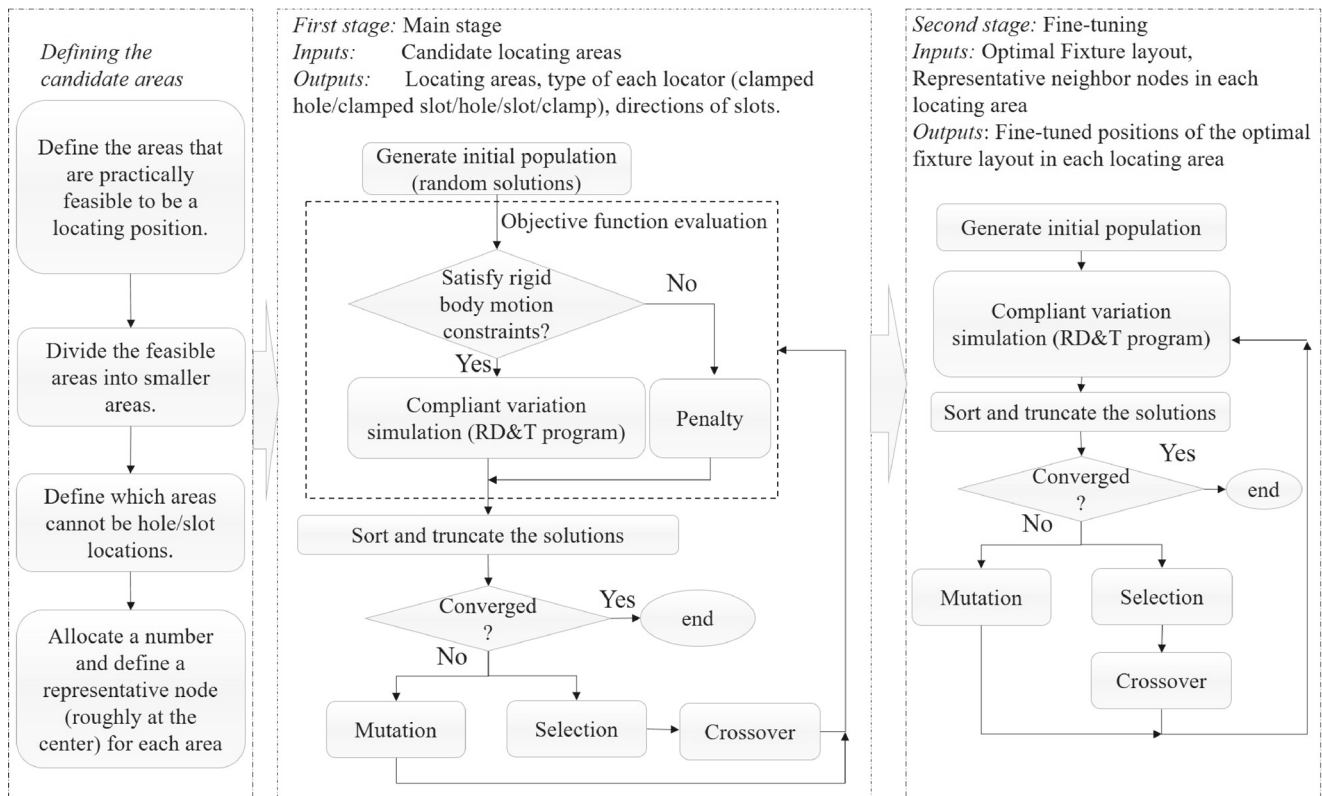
Defining the candidate areas

Define the areas that are practically feasible to be a locating position.

Divide the feasible areas into smaller areas.

Define which areas cannot be hole/slot locations.

Allocate a number and define a representative node (roughly at the center) for each area

First stage: Main stage
Inputs: Candidate locating areas
Outputs: Locating areas, type of each locator (clamped hole/clamped slot/hole/slot/clamp), directions of slots.

Generate initial population (random solutions)

Objective function evaluation

Satisfy rigid body motion constraints?

No

Yes

Compliant variation simulation (RD&T program)

Penalty

Sort and truncate the solutions

Converged ?

Yes

end

No

Mutation

Selection

Crossover

Second stage: Fine-tuning
Inputs: Optimal Fixture layout, Representative neighbor nodes in each locating area
Outputs: Fine-tuned positions of the optimal fixture layout in each locating area

Generate initial population

Compliant variation simulation (RD&T program)

Sort and truncate the solutions

Yes

Converged ?

end

No

Mutation

Selection

Crossover